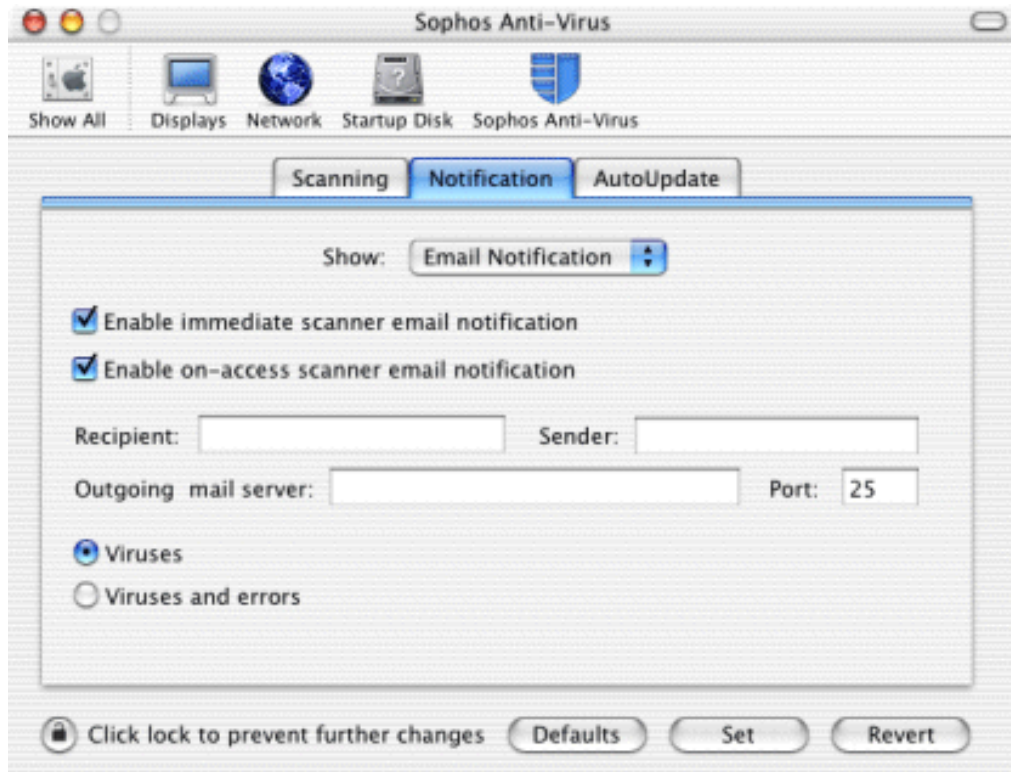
Sophos Anti-Virus

Show All
Displays
Network
Startup Disk
Sophos Anti-Virus

Scanning
Notification
AutoUpdate

Show: Email Notification

Enable immediate scanner email notification

Enable on-access scanner email notification

Recipient:
Sender:

Outgoing mail server:
Port: 25

Viruses

Viruses and errors

Click lock to prevent further changes
Defaults
Set
Revert